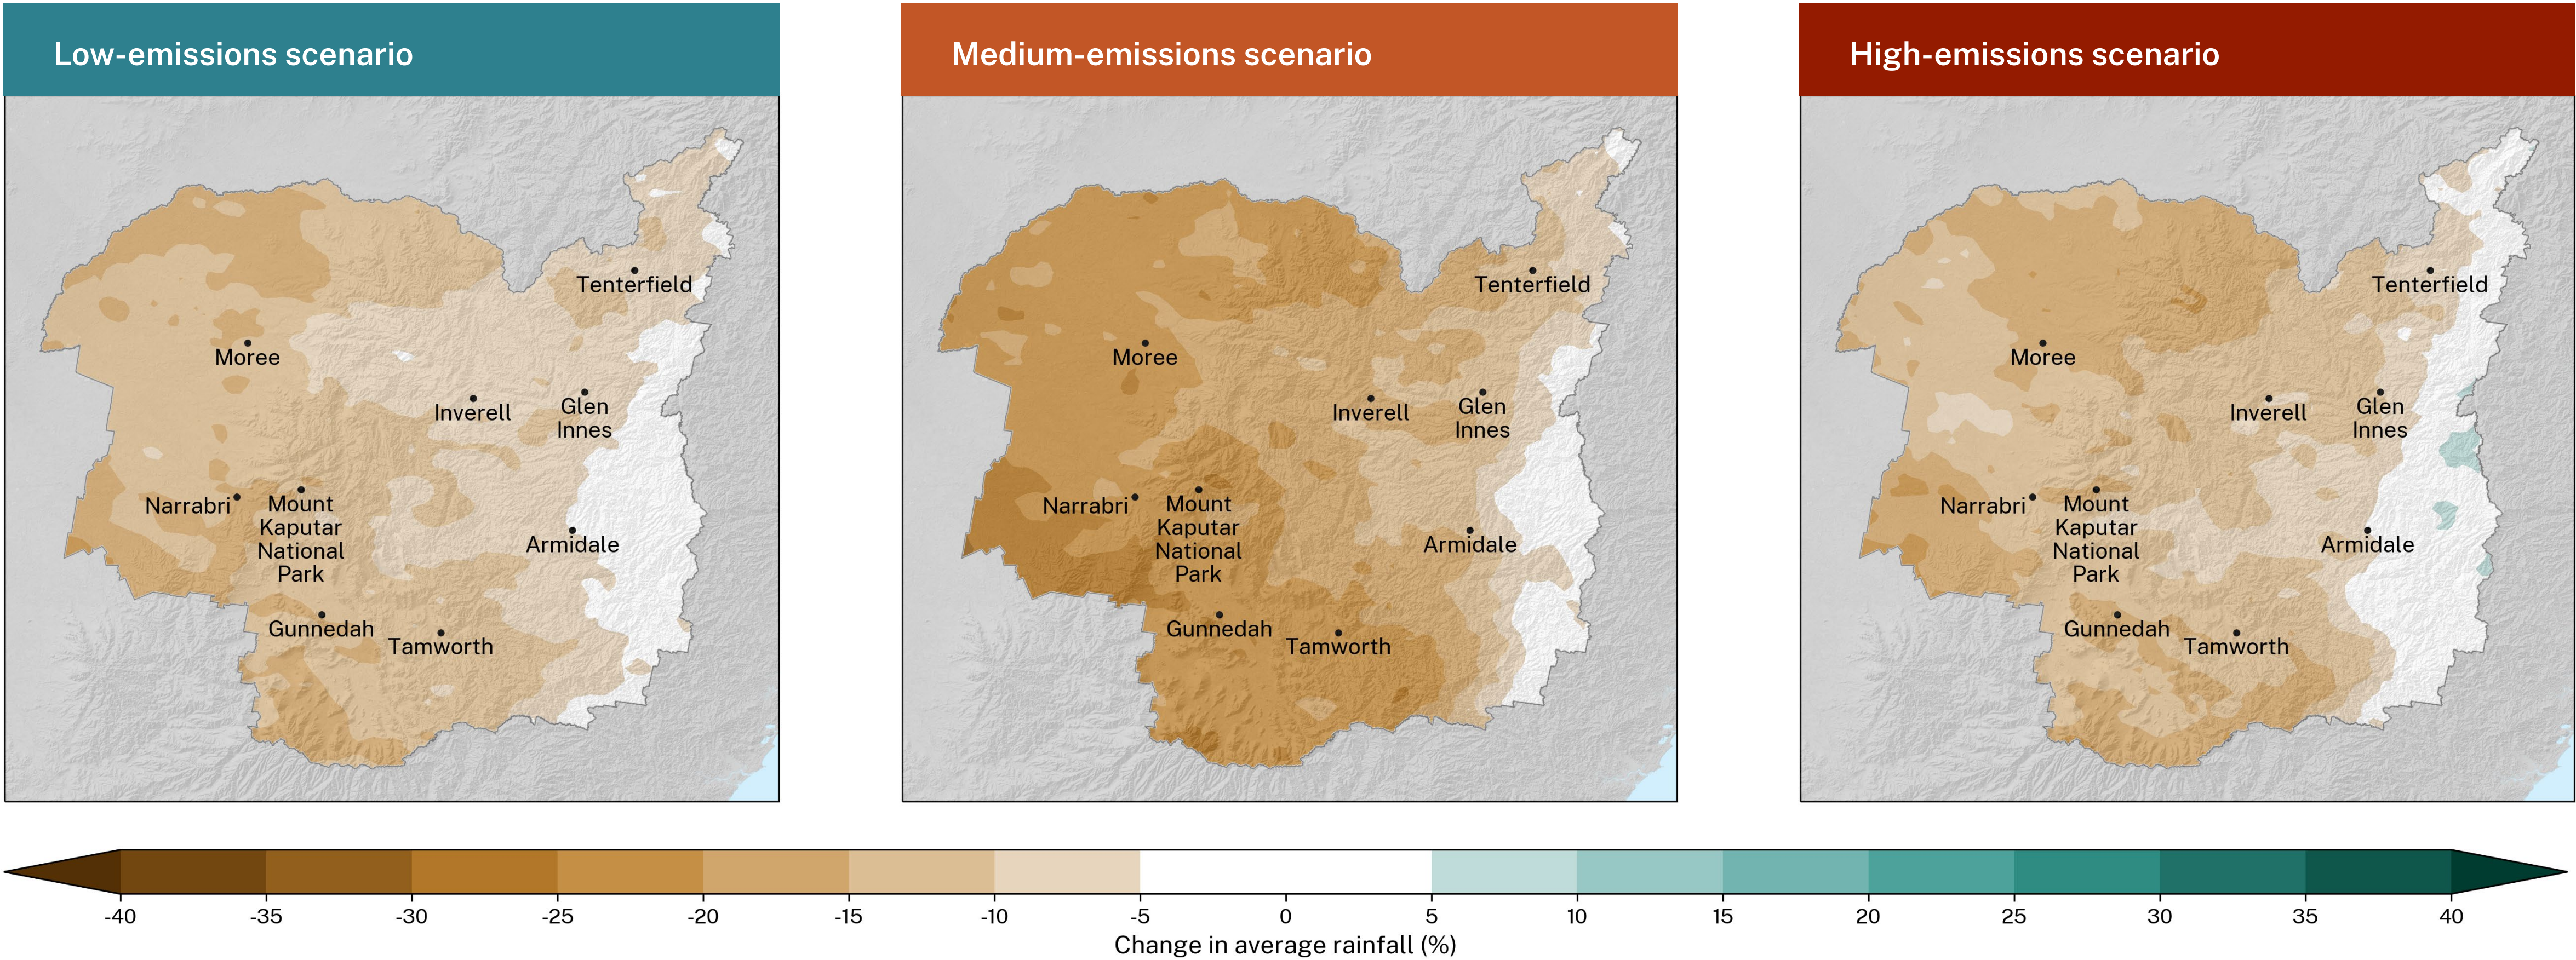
Low-emissions scenario

Tenterfield
Moree
Inverell
Glen Innes
Narrabri
Mount Kaptuar National Park
Armidale
Gunnedah
Tamworth

Medium-emissions scenario

Tenterfield
Moree
Inverell
Glen Innes
Narrabri
Mount Kaptuar National Park
Armidale
Gunnedah
Tamworth

High-emissions scenario

Tenterfield
Moree
Inverell
Glen Innes
Narrabri
Mount Kaptuar National Park
Armidale
Gunnedah
Tamworth

-40 -35 -30 -25 -20 -15 -10 -5 0 5 10 15 20 25 30 35 40
Change in average rainfall (%)